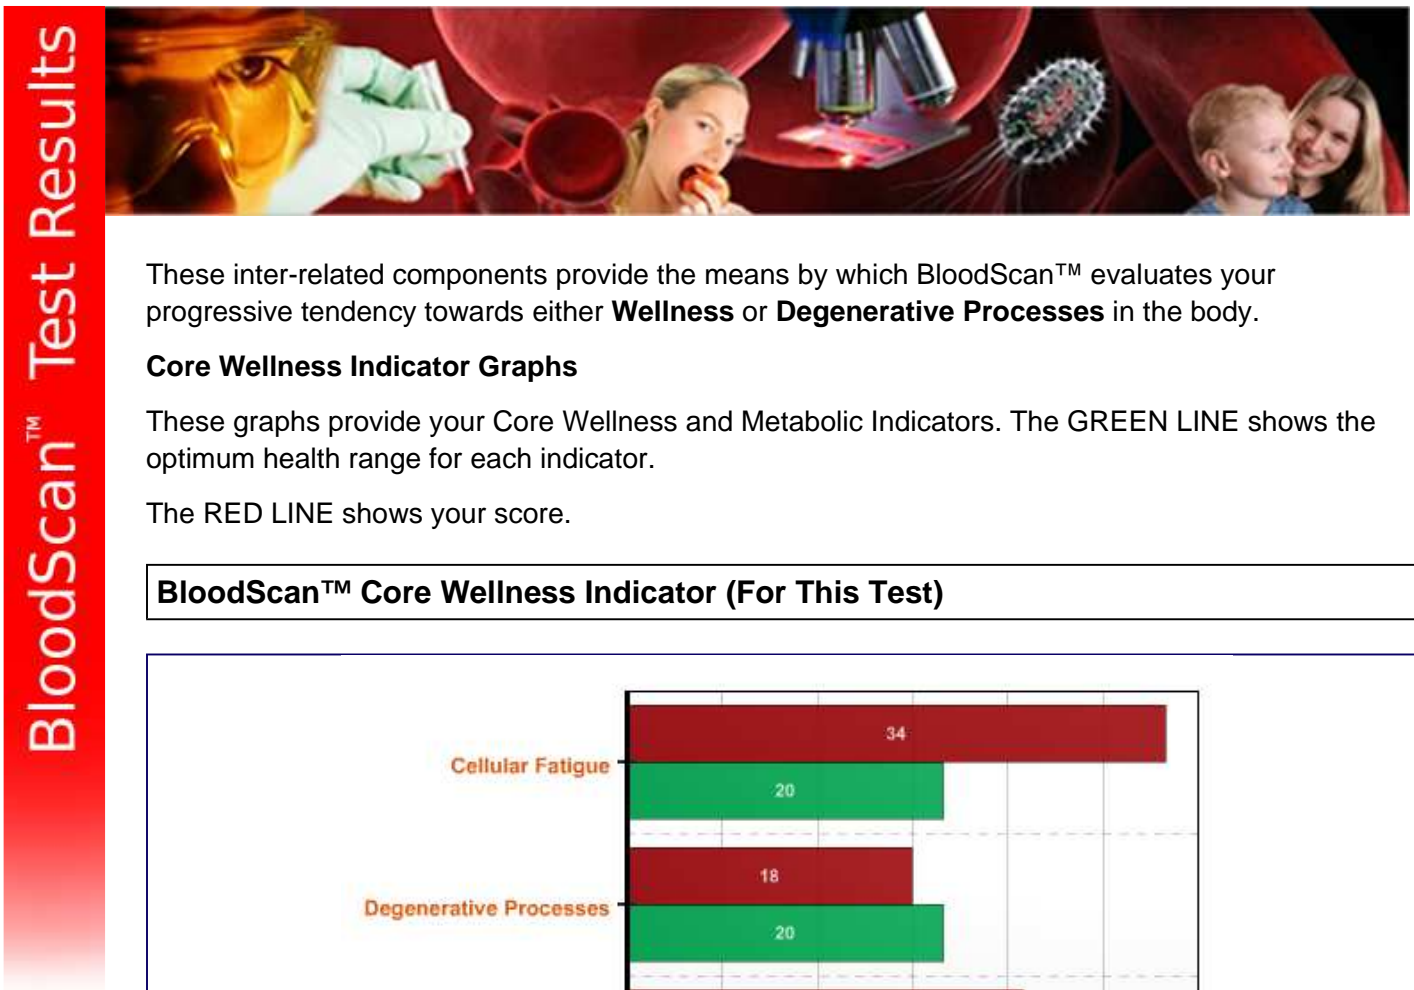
BloodScan™ Test Results

These inter-related components provide the means by which BloodScan™ evaluates your progressive tendency towards either **Wellness** or **Degenerative Processes** in the body.

**Core Wellness Indicator Graphs**

These graphs provide your Core Wellness and Metabolic Indicators. The GREEN LINE shows the optimum health range for each indicator.

The RED LINE shows your score.

**BloodScan™ Core Wellness Indicator (For This Test)**

Cellular Fatigue
34
20

Degenerative Processes
18
20